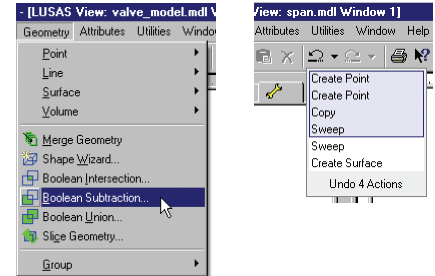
- [LUSAS View: valve_model.mdl W
Geometry Attributes Utilities Windo
Point
Line
Surface
Volume
Merge Geometry
Shape Wizard...
Boolean Intersection...
Boolean Subtraction...
Boolean Union...
Slice Geometry...
Group

iew: span.mdl Window 1]
Attributes Utilities Window Help
Create Point
Create Point
Copy
Sweep
Sweep
Create Surface
Undo 4 Actions